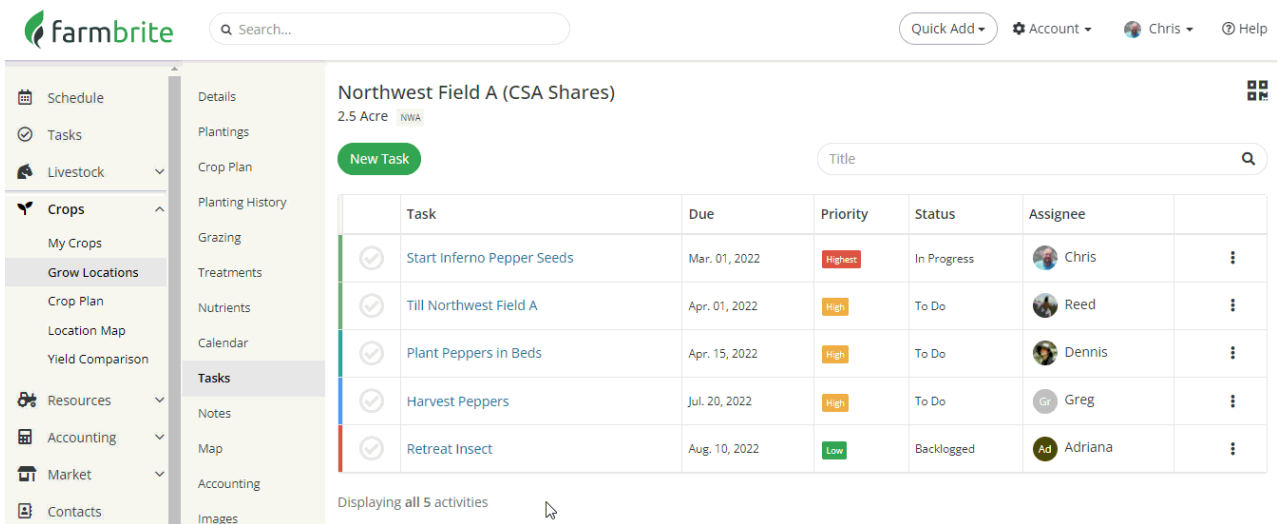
farmbrite

Search...

Quick Add

Account

Chris

Help

Schedule
Tasks
Livestock
Crops
My Crops
Grow Locations
Crop Plan
Location Map
Yield Comparison
Resources
Accounting
Market
Contacts

Details
Plantings
Crop Plan
Planting History
Grazing
Treatments
Nutrients
Calendar
Tasks
Notes
Map
Accounting
Images

Northwest Field A (CSA Shares)
2.5 Acre NWA

New Task

Title

| | Task | Due | Priority | Status | Assignee | |
|---|---|---|---|---|---|---|
| | Start Inferno Pepper Seeds | Mar. 01, 2022 | Highest | In Progress | Chris | |
| | Till Northwest Field A | Apr. 01, 2022 | High | To Do | Reed | |
| | Plant Peppers in Beds | Apr. 15, 2022 | High | To Do | Dennis | |
| | Harvest Peppers | Jul. 20, 2022 | High | To Do | Gr Greg | |
| | Retreat Insect | Aug. 10, 2022 | Low | Backlogged | Ad Adriana | |

Displaying all 5 activities